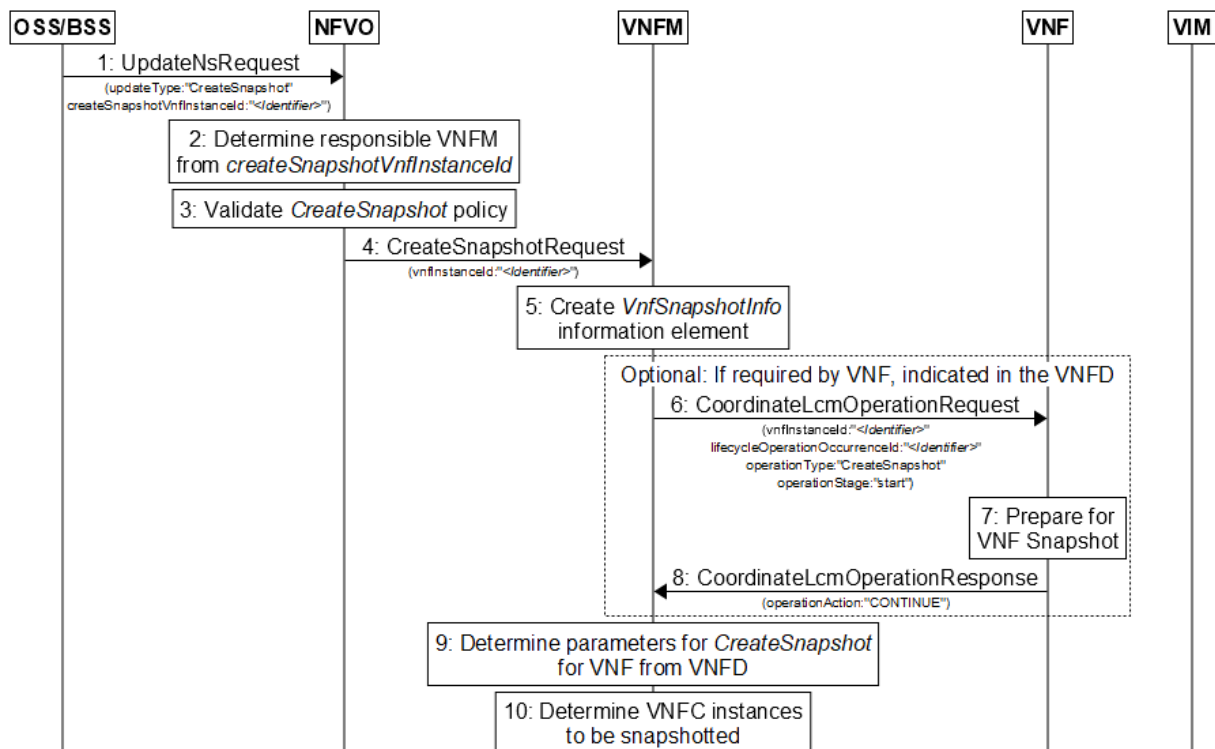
OSS/BSS

NFVO

VNFM

VNF

VIM

1: UpdateNsRequest
(updateType:"CreateSnapshot" createSnapshotVnfInstanceId:"<Identifier>")

2: Determine responsible VNFM from createSnapshotVnfInstanceId

3: Validate CreateSnapshot policy

4: CreateSnapshotRequest
(vnfInstanceId:"<Identifier>")

5: Create VnfSnapshotInfo information element

Optional: If required by VNF, indicated in the VNFD

6: CoordinateLcmOperationRequest
(vnfInstanceId:"<Identifier>" lifecycleOperationOccurrenceId:"<Identifier>" operationType:"CreateSnapshot" operationStage:"start")

7: Prepare for VNF Snapshot

8: CoordinateLcmOperationResponse
(operationAction:"CONTINUE")

9: Determine parameters for CreateSnapshot for VNF from VNFD

10: Determine VNFC instances to be snapshotted